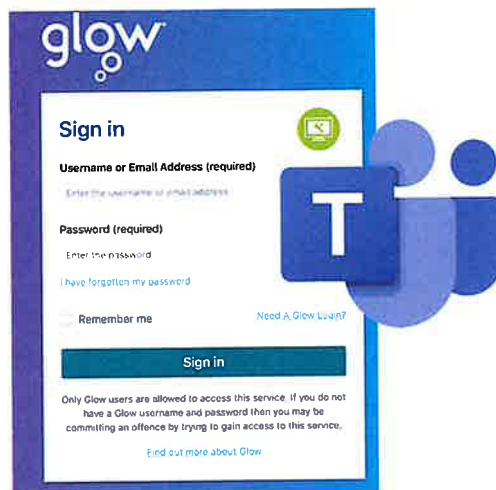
glow

Sign in

Username or Email Address (required)

Enter the username or email address

Password (required)

Enter the password

I have forgotten my password

Remember me

Need A Glow Login?

Sign in

Only Glow users are allowed to access this service. If you do not have a Glow username and password then you may be commiting an offence by trying to gain access to this service.

Find out more about Glow

T